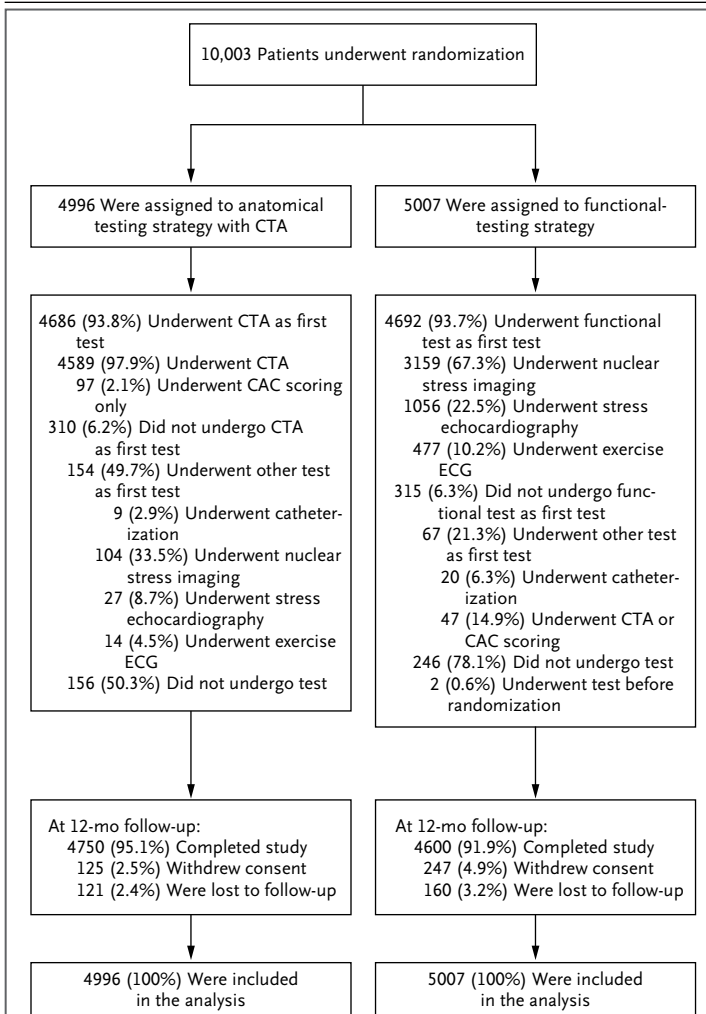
10,003 Patients underwent randomization

4996 Were assigned to anatomical testing strategy with CTA

4686 (93.8%) Underwent CTA as first test
4589 (97.9%) Underwent CTA
97 (2.1%) Underwent CAC scoring only
310 (6.2%) Did not undergo CTA as first test
154 (49.7%) Underwent other test as first test
9 (2.9%) Underwent catheterization
104 (33.5%) Underwent nuclear stress imaging
27 (8.7%) Underwent stress echocardiography
14 (4.5%) Underwent exercise ECG
156 (50.3%) Did not undergo test

At 12-mo follow-up:
4750 (95.1%) Completed study
125 (2.5%) Withdrew consent
121 (2.4%) Were lost to follow-up

4996 (100%) Were included in the analysis

5007 Were assigned to functional-testing strategy

4692 (93.7%) Underwent functional test as first test
3159 (67.3%) Underwent nuclear stress imaging
1056 (22.5%) Underwent stress echocardiography
477 (10.2%) Underwent exercise ECG
315 (6.3%) Did not undergo functional test as first test
67 (21.3%) Underwent other test as first test
20 (6.3%) Underwent catheterization
47 (14.9%) Underwent CTA or CAC scoring
246 (78.1%) Did not undergo test
2 (0.6%) Underwent test before randomization

At 12-mo follow-up:
4600 (91.9%) Completed study
247 (4.9%) Withdrew consent
160 (3.2%) Were lost to follow-up

5007 (100%) Were included in the analysis